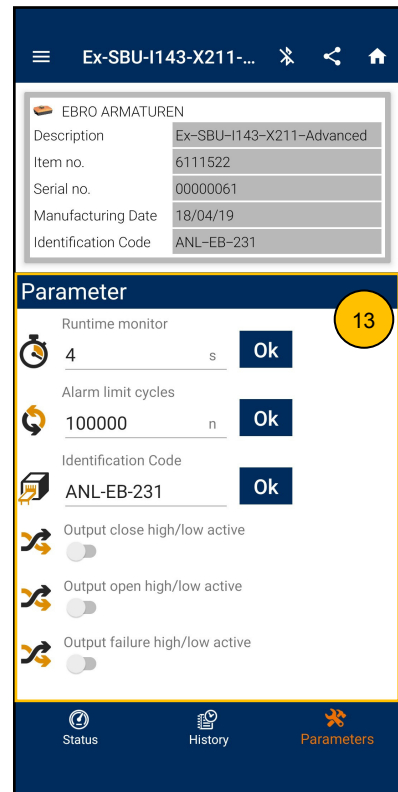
Ex-SBU-I143-X211-...

EBRO ARMATUREN

| Description | Ex–SBU–I143–X211–Advanced |
|---|---|
| Item no. | 6111522 |
| Serial no. | 00000061 |
| Manufacturing Date | 18/04/19 |
| Identification Code | ANL–EB–231 |

Parameter

13

Runtime monitor
4 s
Ok

Alarm limit cycles
100000 n
Ok

Identification Code
ANL-EB-231
Ok

Output close high/low active

Output open high/low active

Output failure high/low active

Status
History
Parameters